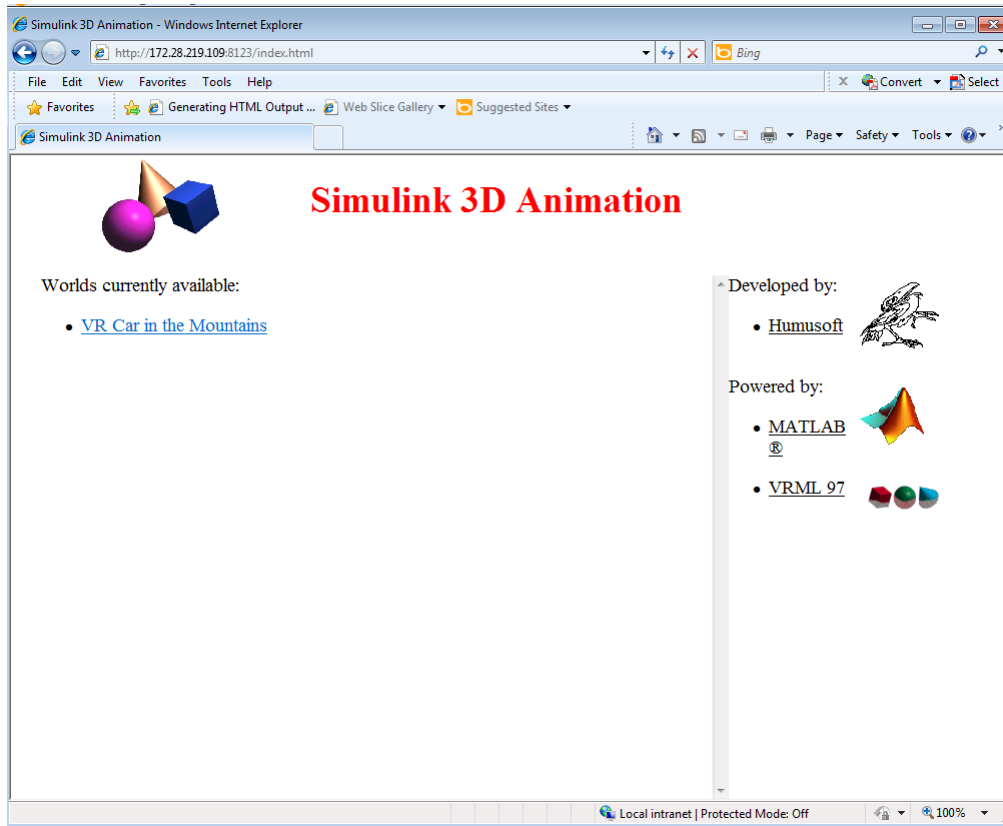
Simulink 3D Animation - Windows Internet Explorer

http://172.28.219.109:8123/index.html

Bing

File Edit View Favorites Tools Help

Convert Select

Favorites

Generating HTML Output ...

Web Slice Gallery

Suggested Sites

Simulink 3D Animation

Page Safety Tools

Simulink 3D Animation

Worlds currently available:

- VR Car in the Mountains

Developed by:

- Humusoft

Powered by:

- MATLAB ®
- VRML 97

Local intranet | Protected Mode: Off

100%